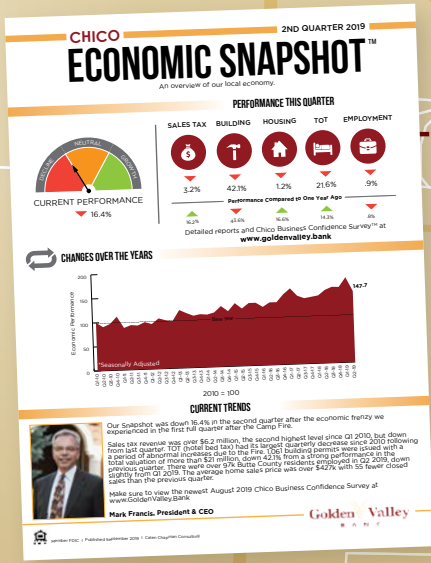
CHICO

2ND QUARTER 2019

ECONOMIC SNAPSHOT™

An overview of our local economy.

PERFORMANCE THIS QUARTER

DECLINE NEUTRAL GROWTH

CURRENT PERFORMANCE

16.4%

| SALES TAX | BUILDING | HOUSING | TOT | EMPLOYMENT |
|---|---|---|---|---|
| 3.2% | 42.1% | 1.2% | 21.6% | .9% |

Performance Compared to One Year Ago

| 16.2% | 43.6% | 16.6% | 14.3% | .8% |
|---|---|---|---|---|

Detailed reports and Chico Business Confidence Survey™ at www.goldenvalley.bank

CHANGES OVER THE YEARS

200
150
100
50
0

Economic Performance

Base Line

147.7

*Seasonally Adjusted

2010 = 100

CURRENT TRENDS

Our Snapshot was down 16.4% in the second quarter after the economic frenzy we experienced in the first full quarter after the Camp Fire.

Sales tax revenue was over $6.2 million, the second highest level since Q1 2010, but down from last quarter. TOT (hotel bed tax) had its largest quarterly decrease since 2010 following a period of abnormal increases due to the Fire. 1,061 building permits were issued with a total valuation of more than $21 million, down 42.1% from a strong performance in the previous quarter. There were over 97k Butte County residents employed in Q2 2019, down slightly from Q1 2019. The average home sales price was over $427k with 55 fewer closed sales than the previous quarter.

Make sure to view the newest August 2019 Chico Business Confidence Survey at www.GoldenValley.Bank

Mark Francis, President & CEO

Golden Valley BANK

Member FDIC | Published September 2019 | Calen Dauphin Consultant